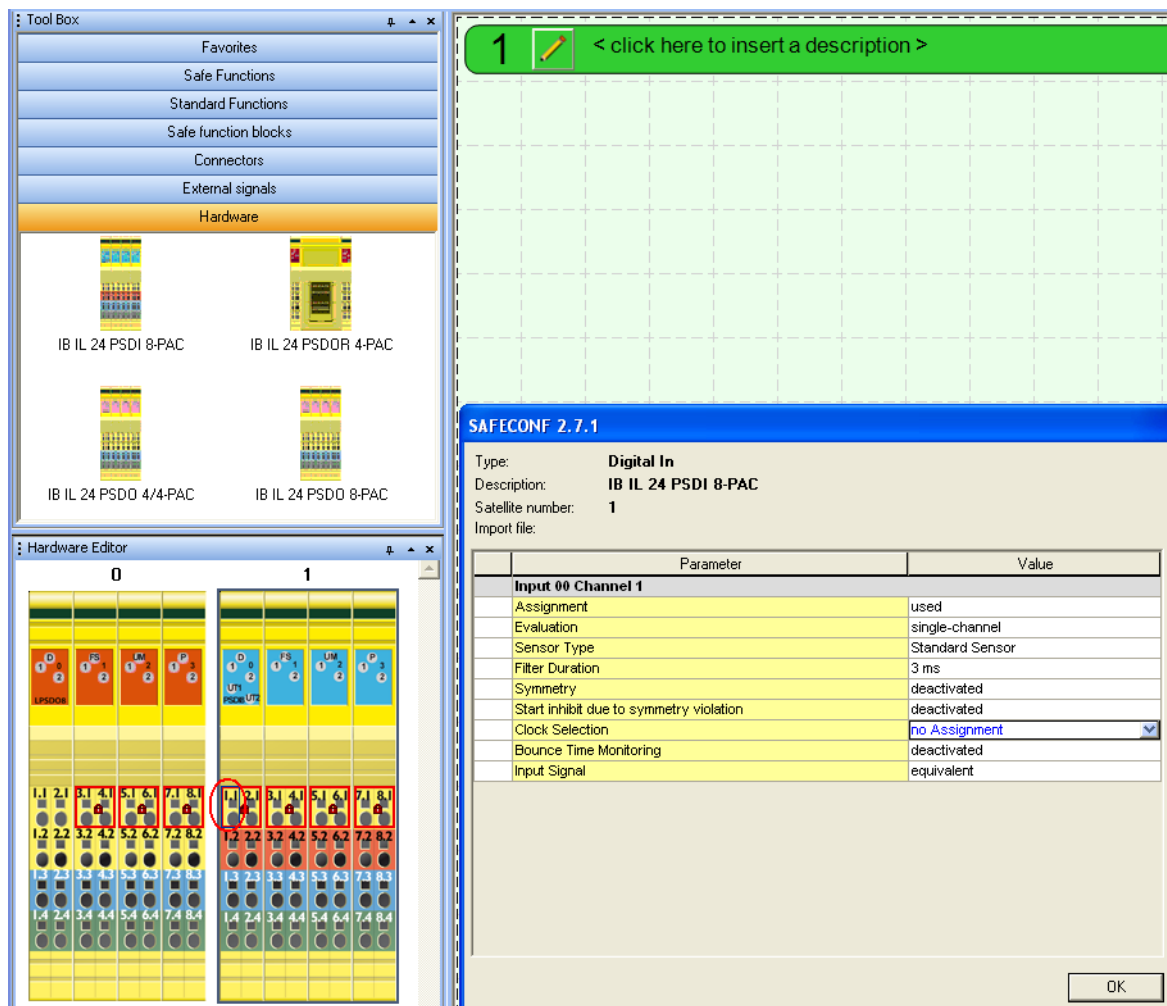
Tool Box
Favorites
Safe Functions
Standard Functions
Safe function blocks
Connectors
External signals
Hardware
IB IL 24 PSDI 8-PAC
IB IL 24 PSDOR 4-PAC
IB IL 24 PSDO 4/4-PAC
IB IL 24 PSDO 8-PAC

Hardware Editor
0
1
D 1 0 2
FS 1 1 2
UM 1 2 2
P 1 3 2
LPSDO8
D 1 0 2
FS 1 1 2
UM 1 2 2
P 1 3 2
UT1
PSDI8 UT2
1.1 2.1 3.1 4.1 5.1 6.1 7.1 8.1
1.2 2.2 3.2 4.2 5.2 6.2 7.2 8.2
1.3 2.3 3.3 4.3 5.3 6.3 7.3 8.3
1.4 2.4 3.4 4.4 5.4 6.4 7.4 8.4
1.1 2.1 3.1 4.1 5.1 6.1 7.1 8.1
1.2 2.2 3.2 4.2 5.2 6.2 7.2 8.2
1.3 2.3 3.3 4.3 5.3 6.3 7.3 8.3
1.4 2.4 3.4 4.4 5.4 6.4 7.4 8.4

1 < click here to insert a description >

SAFECONF 2.7.1
Type: Digital In
Description: IB IL 24 PSDI 8-PAC
Satellite number: 1
Import file:

| Parameter | Value |
|---|---|
| Input 00 Channel 1 | |
| Assignment | used |
| Evaluation | single-channel |
| Sensor Type | Standard Sensor |
| Filter Duration | 3 ms |
| Symmetry | deactivated |
| Start inhibit due to symmetry violation | deactivated |
| Clock Selection | no Assignment |
| Bounce Time Monitoring | deactivated |
| Input Signal | equivalent |

OK